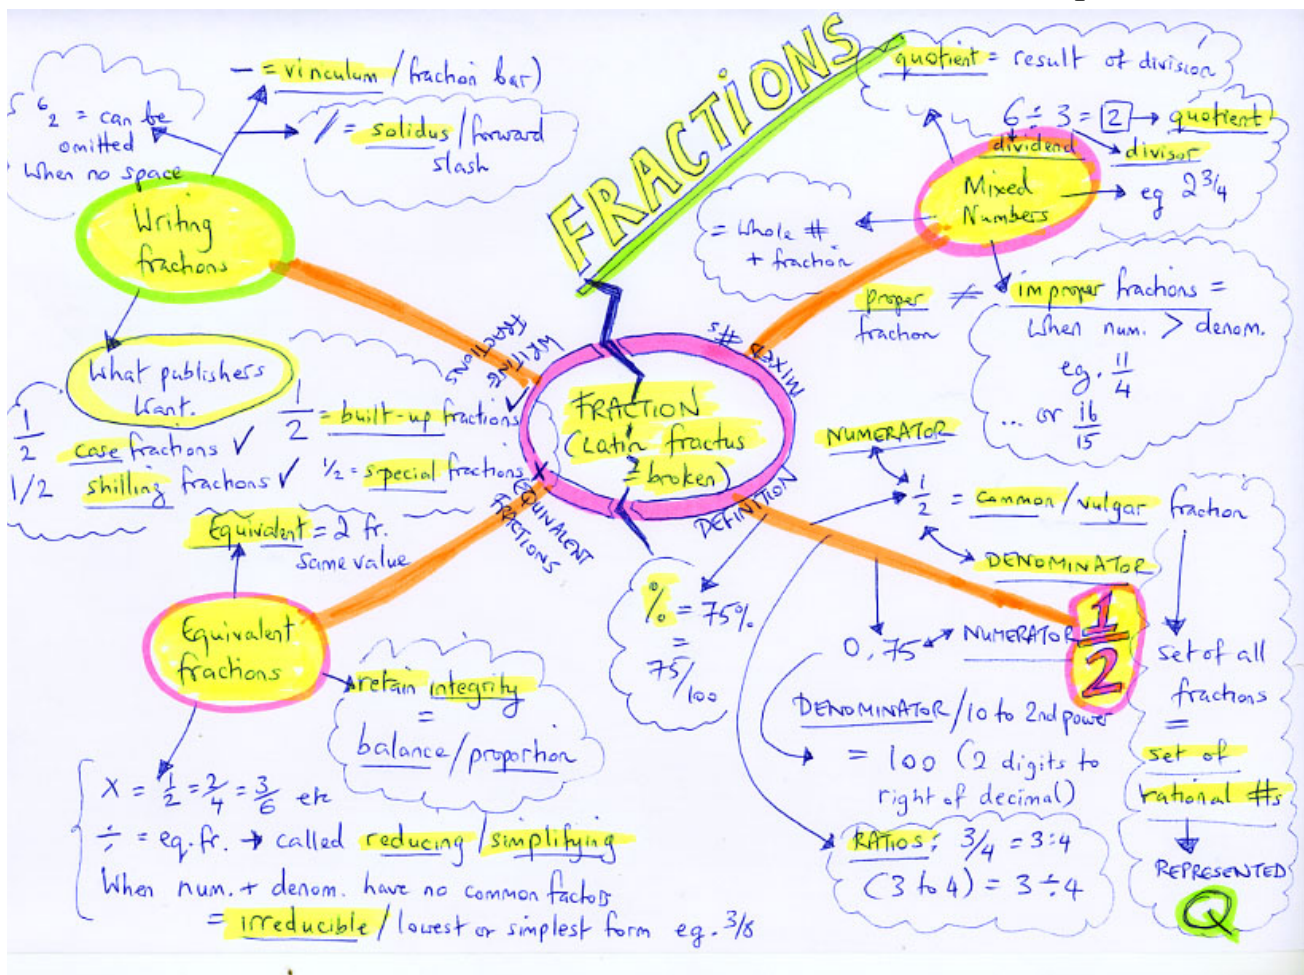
FRACTIONS

FRACTION (Latin fractus = broken)

Writing fractions

$\frac{6}{2}$ = can be omitted when no space

— = vinculum / fraction bar)

/ = solidus / forward slash

What publishers want.

$\frac{1}{2}$ = built-up fractions ✓

$\frac{1}{2}$ case fractions ✓

1/2 shilling fractions ✓

½ = special fractions

WRITING FRACTIONS

Equivalent fractions

Equivalent = 2 fr. same value

retain integrity = balance / proportion

$X = \frac{1}{2} = \frac{2}{4} = \frac{3}{6}$ etc

÷ = eq. fr. → called reducing / simplifying

When num. + denom. have no common factors = irreducible / lowest or simplest form eg. 3/8

EQUIVALENT FRACTIONS

quotient = result of division

6 ÷ 3 = 2 → quotient

dividend

divisor

Mixed Numbers → eg $2\frac{3}{4}$

= Whole # + fraction

MIXED #S

proper fraction ≠ improper fractions = When num. > denom. eg. $\frac{11}{4}$ ... or $\frac{16}{15}$

DEFINITION

NUMERATOR

$\frac{1}{2}$ = common / vulgar fraction

DENOMINATOR

% = 75% = 75/100

0,75 NUMERATOR

$\frac{1}{2}$

DENOMINATOR / 10 to 2nd power = 100 (2 digits to right of decimal)

RATIOS; 3/4 = 3:4 (3 to 4) = 3 ÷ 4

Set of all fractions = set of rational #s

REPRESENTED

Q